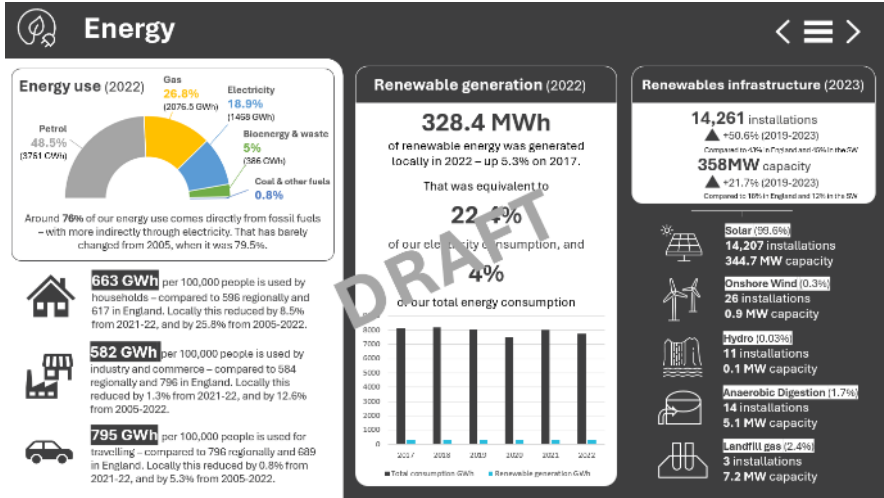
Energy

Energy use (2022)

Gas
26.8%
(2076.5 GWh)

Electricity
18.9%
(1468 GWh)

Bioenergy & waste
5%
(386 GWh)

Coal & other fuels
0.8%

Petrol
48.5%
(3751 GWh)

Around 76% of our energy use comes directly from fossil fuels – with more indirectly through electricity. That has barely changed from 2005, when it was 79.5%.

663 GWh per 100,000 people is used by households – compared to 596 regionally and 617 in England. Locally this reduced by 8.5% from 2021-22, and by 25.8% from 2005-2022.

582 GWh per 100,000 people is used by industry and commerce – compared to 584 regionally and 796 in England. Locally this reduced by 1.3% from 2021-22, and by 12.6% from 2005-2022.

795 GWh per 100,000 people is used for travelling – compared to 796 regionally and 689 in England. Locally this reduced by 0.8% from 2021-22, and by 5.3% from 2005-2022.

Renewable generation (2022)

328.4 MWh

of renewable energy was generated locally in 2022 – up 5.3% on 2017.

That was equivalent to

22.4%

of our electricity consumption, and

4%

of our total energy consumption

DRAFT

8000
7000
6000
5000
4000
3000
2000
1000
0
2017 2018 2019 2020 2021 2022

Total consumption GWh   Renewable generation GWh

Renewables infrastructure (2023)

14,261 installations
▲ +50.6% (2019-2023)
Compared to 43% in England and 49% in the SW

358MW capacity
▲ +21.7% (2019-2023)
Compared to 16% in England and 12% in the SW

Solar (99.6%)
14,207 installations
344.7 MW capacity

Onshore Wind (0.3%)
26 installations
0.9 MW capacity

Hydro (0.03%)
11 installations
0.1 MW capacity

Anaerobic Digestion (1.7%)
14 installations
5.1 MW capacity

Landfill gas (2.4%)
3 installations
7.2 MW capacity